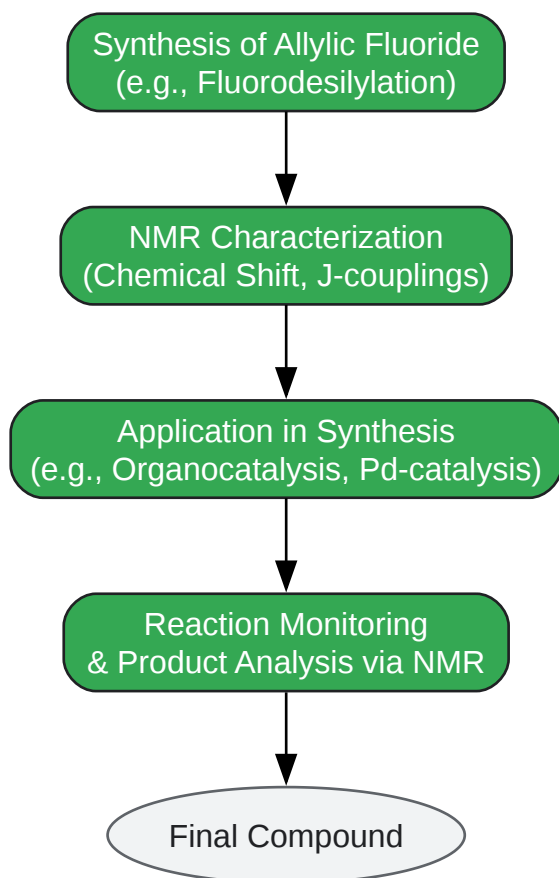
Synthesis of Allylic Fluoride
(e.g., Fluorodesilylation)

NMR Characterization
(Chemical Shift, J-couplings)

Application in Synthesis
(e.g., Organocatalysis, Pd-catalysis)

Reaction Monitoring
& Product Analysis via NMR

Final Compound